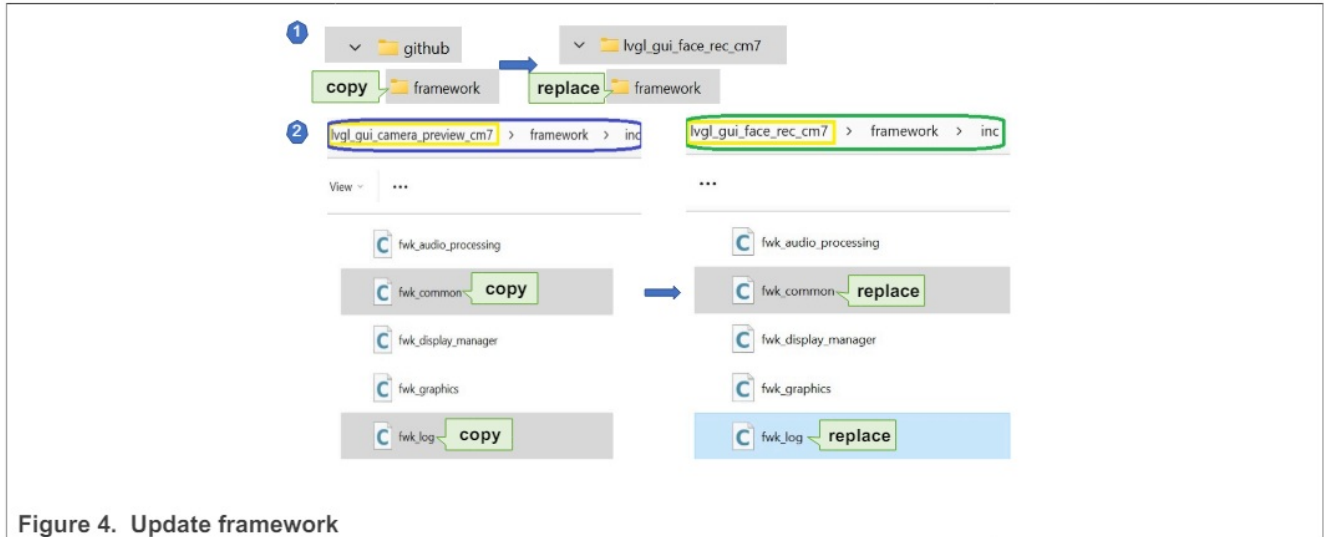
1

github

copy framework

lvgl_gui_face_rec_cm7

replace framework

2

lvgl_gui_camera_preview_cm7 > framework > inc

View ...

C fwk_audio_processing

C fwk_common copy

C fwk_display_manager

C fwk_graphics

C fwk_log copy

lvgl_gui_face_rec_cm7 > framework > inc

...

C fwk_audio_processing

C fwk_common replace

C fwk_display_manager

C fwk_graphics

C fwk_log replace

Figure 4. Update framework